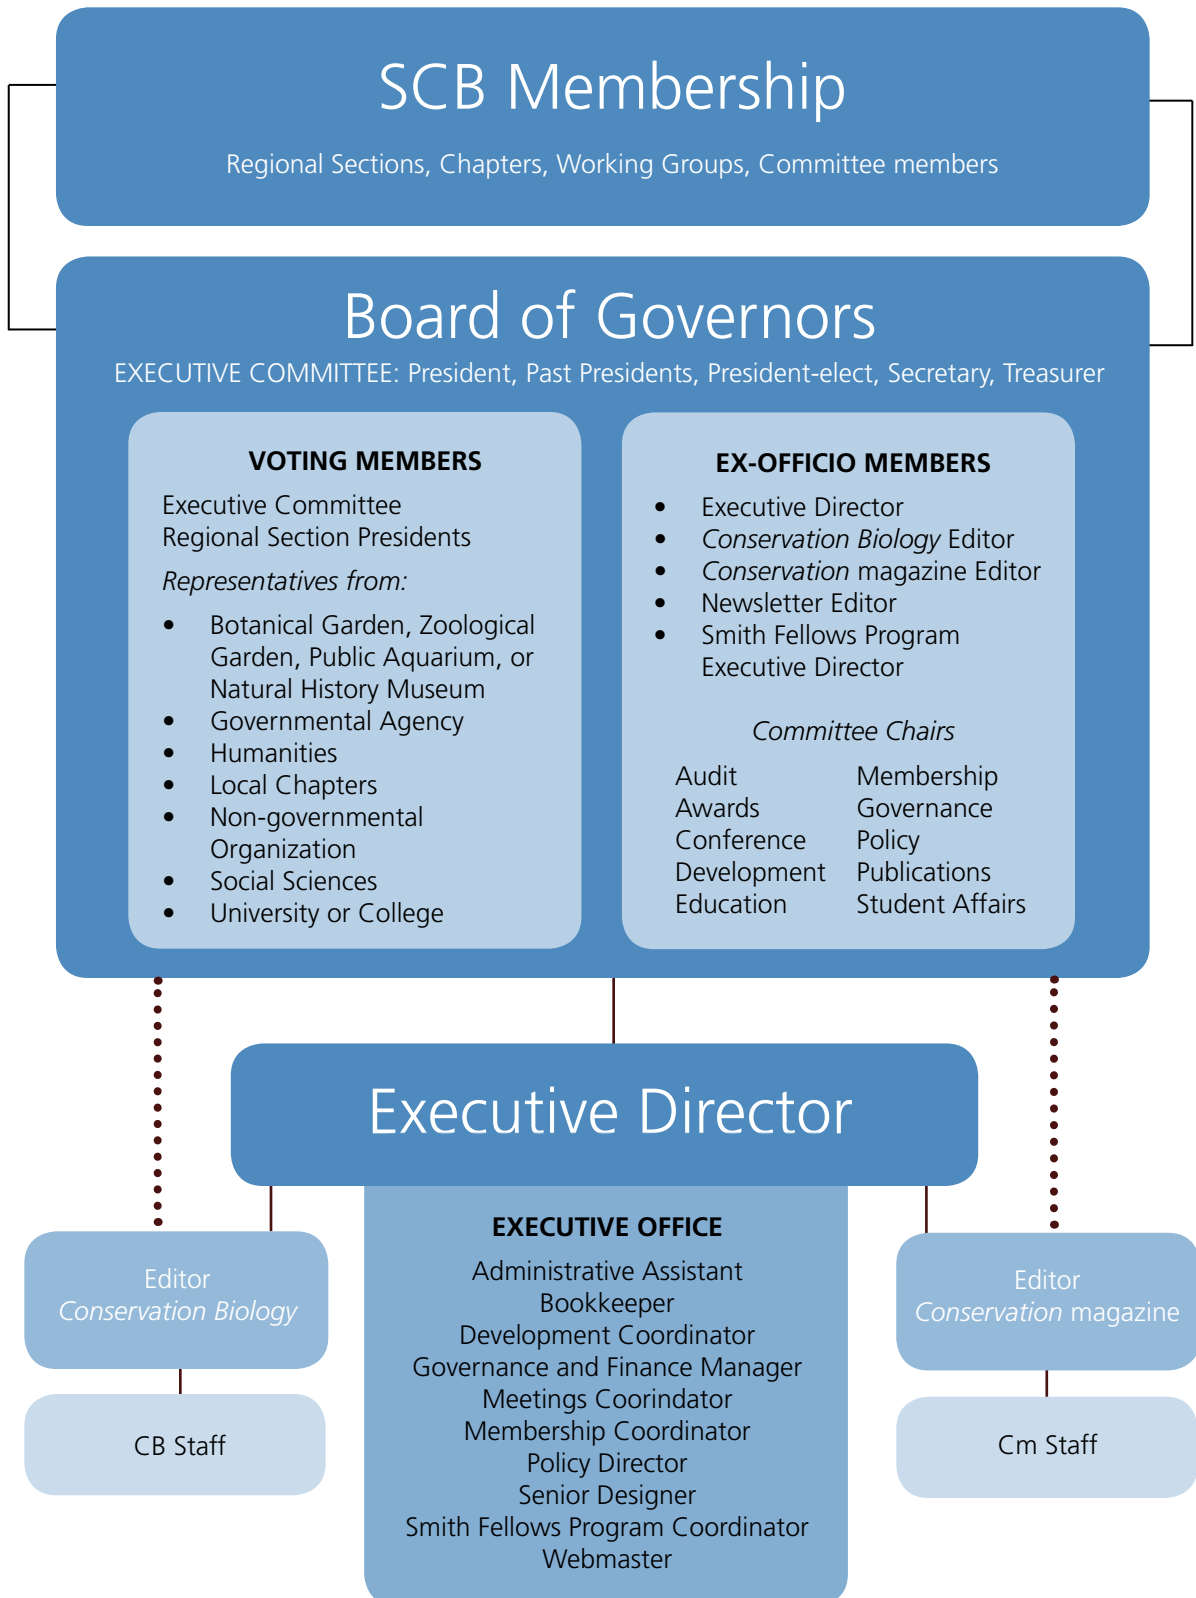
SCB Membership

Regional Sections, Chapters, Working Groups, Committee members

Board of Governors

EXECUTIVE COMMITTEE: President, Past Presidents, President-elect, Secretary, Treasurer

VOTING MEMBERS

Executive Committee
Regional Section Presidents

Representatives from:

- Botanical Garden, Zoological Garden, Public Aquarium, or Natural History Museum
- Governmental Agency
- Humanities
- Local Chapters
- Non-governmental Organization
- Social Sciences
- University or College

EX-OFFICIO MEMBERS

- Executive Director
- Conservation Biology Editor
- Conservation magazine Editor
- Newsletter Editor
- Smith Fellows Program Executive Director

Committee Chairs

Audit
Awards
Conference
Development
Education

Membership
Governance
Policy
Publications
Student Affairs

Executive Director

EXECUTIVE OFFICE

Administrative Assistant
Bookkeeper
Development Coordinator
Governance and Finance Manager
Meetings Coorindator
Membership Coordinator
Policy Director
Senior Designer
Smith Fellows Program Coordinator
Webmaster

Editor
Conservation Biology

CB Staff

Editor
Conservation magazine

Cm Staff